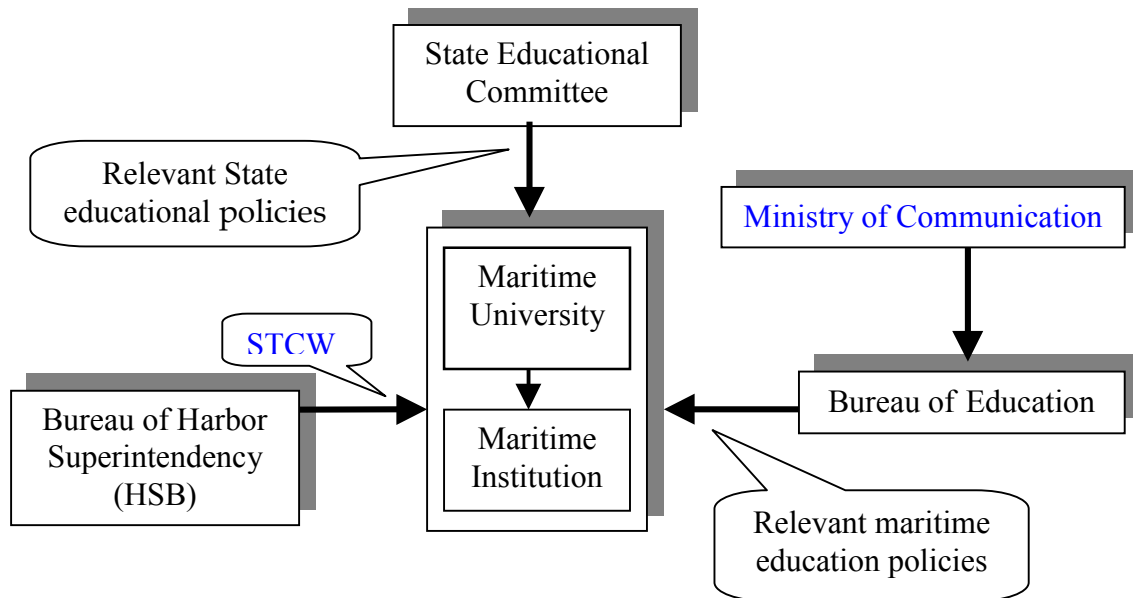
State Educational Committee

Relevant State educational policies

Ministry of Communication

Maritime University

STCW

Maritime Institution

Bureau of Harbor Superintendency (HSB)

Bureau of Education

Relevant maritime education policies